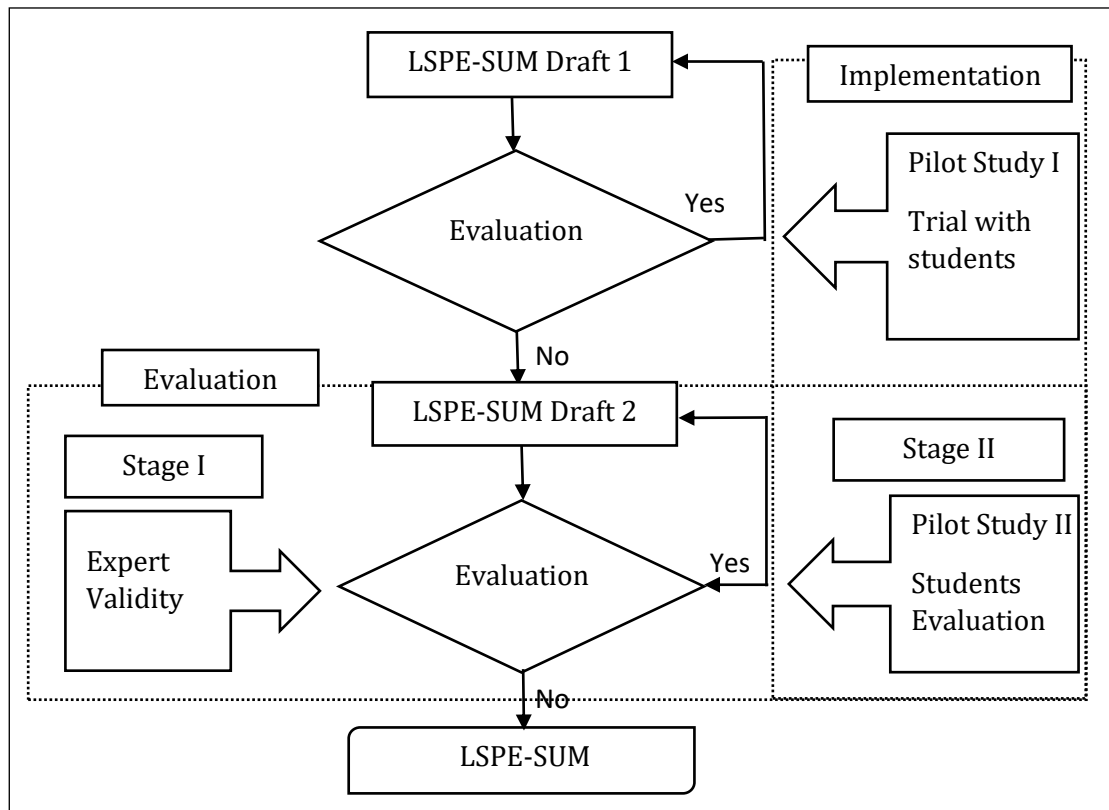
LSPE-SUM Draft 1

Implementation

Evaluation

Yes

Pilot Study I

Trial with students

No

Evaluation

LSPE-SUM Draft 2

Stage I

Stage II

Expert Validity

Evaluation

Yes

Pilot Study II

Students Evaluation

No

LSPE-SUM